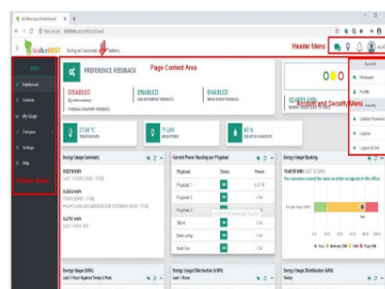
StudioBEST

Header Menu

Page Content Area

PREFERENCE FEEDBACK

DISABLED

ENABLED

ENABLED

Account and Security Menu

Messages

Profile

Update Password

Logout

Logout & Exit

Dashboard

Controls

Settings

Help

Sidebar Menu

27.68 °C

71.68

60 %

Energy Usage Summary

Current Power Reading per Plugload

Energy Usage Ranking

Plugload

Status

Power

Plugload 1

Plugload 2

Plugload 3

Monitor

Desk Lamp

Desk Fan

Energy Usage (kWh)

Energy Usage Distribution (kWh)

Energy Usage Distribution (kWh)